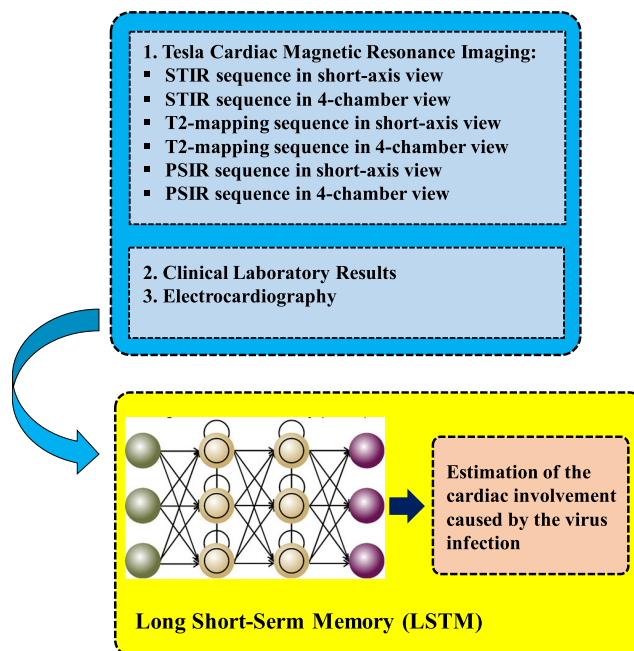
1. Tesla Cardiac Magnetic Resonance Imaging:
▪ STIR sequence in short-axis view
▪ STIR sequence in 4-chamber view
▪ T2-mapping sequence in short-axis view
▪ T2-mapping sequence in 4-chamber view
▪ PSIR sequence in short-axis view
▪ PSIR sequence in 4-chamber view

2. Clinical Laboratory Results
3. Electrocardiography

Estimation of the cardiac involvement caused by the virus infection

Long Short-Serm Memory (LSTM)